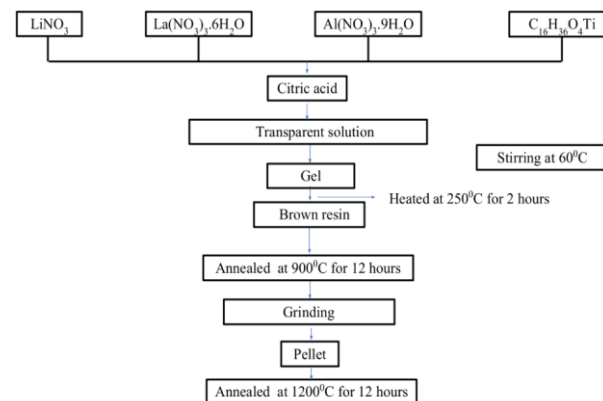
$LiNO_3$

$La(NO_3)_3.6H_2O$

$Al(NO_3)_3.9H_2O$

$C_{16}H_{36}O_4Ti$

Citric acid

Transparent solution

Stirring at $60^0C$

Gel

Heated at $250^0C$ for 2 hours

Brown resin

Annealed at $900^0C$ for 12 hours

Grinding

Pellet

Annealed at $1200^0C$ for 12 hours